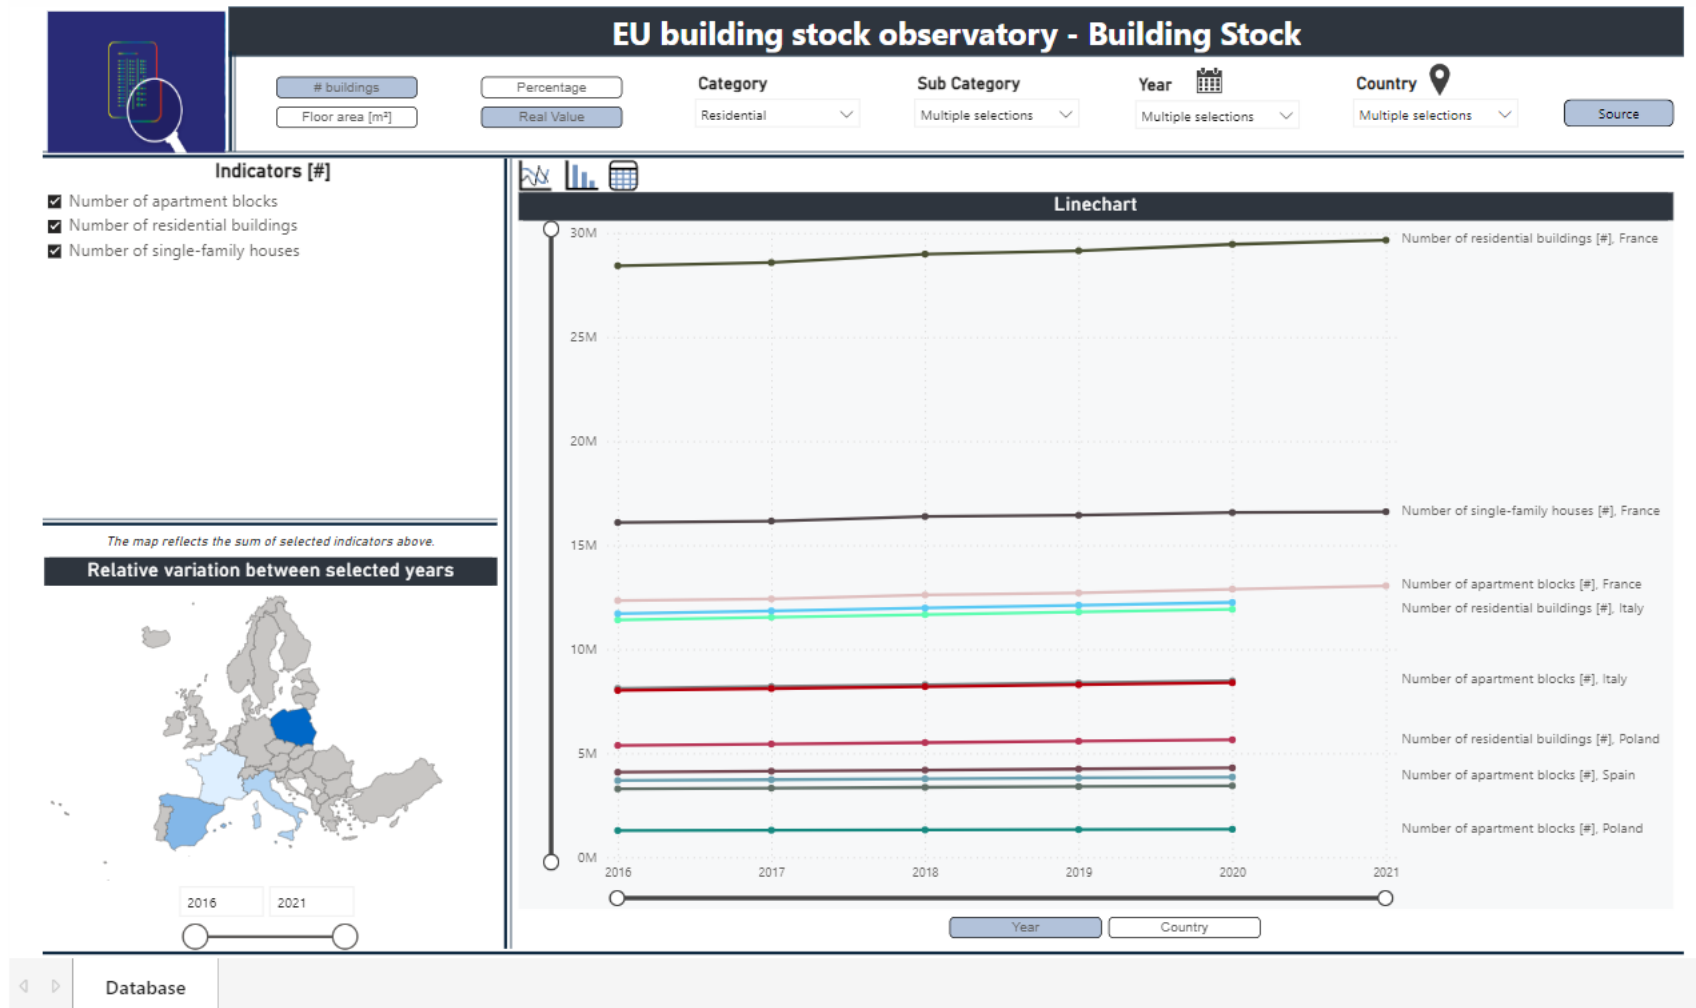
EU building stock observatory - Building Stock

# buildings
Floor area [m²]

Percentage
Real Value

Category
Residential

Sub Category
Multiple selections

Year
Multiple selections

Country
Multiple selections

Source

Indicators [#]
Number of apartment blocks
Number of residential buildings
Number of single-family houses

The map reflects the sum of selected indicators above.

Relative variation between selected years

2016
2021

Linechart

30M
25M
20M
15M
10M
5M
0M

2016
2017
2018
2019
2020
2021

Number of residential buildings [#], France
Number of single-family houses [#], France
Number of apartment blocks [#], France
Number of residential buildings [#], Italy
Number of apartment blocks [#], Italy
Number of residential buildings [#], Poland
Number of apartment blocks [#], Spain
Number of apartment blocks [#], Poland

Year
Country

Database